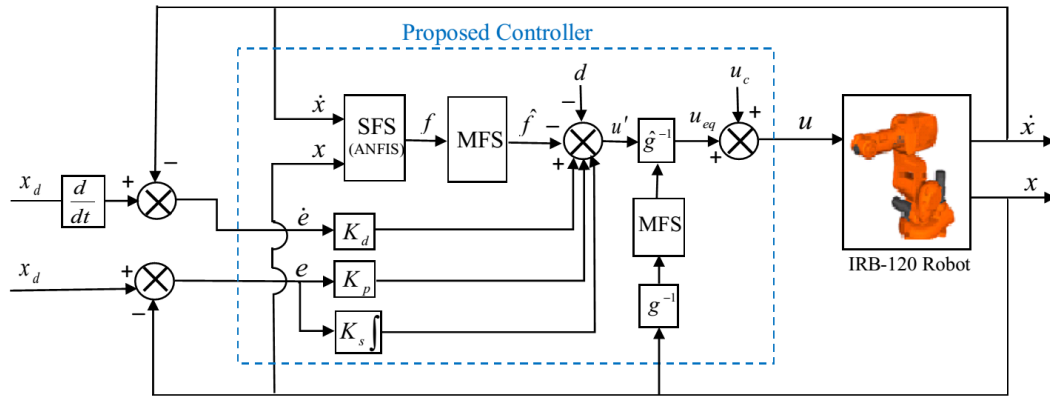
Proposed Controller

$\dot{x}$
SFS
(ANFIS)
$f$
MFS
$\hat{f}$
$-$
$d$
$-$
$u'$
$\hat{g}^{-1}$
$u_{eq}$
$u_c$
$+$
$+$
$u$
$\dot{x}$
$x$
$x$
$+$
$x_d$
$\frac{d}{dt}$
$+$
$-$
$\dot{e}$
$K_d$
MFS
$x_d$
$+$
$-$
$e$
$K_p$
$K_s \int$
$g^{-1}$
IRB-120 Robot